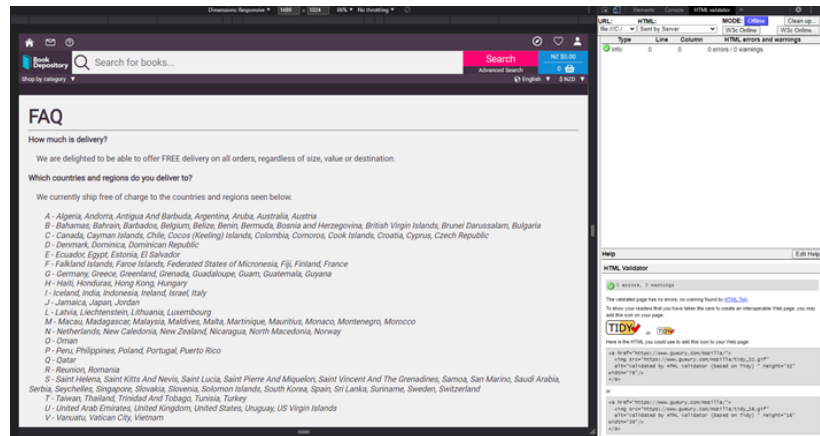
Dimensions: Responsive ▼ 1400 × 1024 86% ▼ No throttling ▼

Elements Console HTML validator

URL: HTML: MODE: Offline Clean up...
file:///C:/ Sent by Server W3c Online W3c Online

| Type | Line | Column | HTML errors and warnings |
|---|---|---|---|
| Info | 0 | 0 | 0 errors / 0 warnings |

Book Depository

Search for books...

Search
Advanced Search

NZ $0.00
0

Shop by category ▼

English ▼ $ NZD ▼

FAQ

How much is delivery?

We are delighted to be able to offer FREE delivery on all orders, regardless of size, value or destination.

Which countries and regions do you deliver to?

We currently ship free of charge to the countries and regions seen below.

A - Algeria, Andorra, Antigua And Barbuda, Argentina, Aruba, Australia, Austria
B - Bahamas, Bahrain, Barbados, Belgium, Belize, Benin, Bermuda, Bosnia and Herzegovina, British Virgin Islands, Brunei Darussalam, Bulgaria
C - Canada, Cayman Islands, Chile, Cocos (Keeling) Islands, Colombia, Comoros, Cook Islands, Croatia, Cyprus, Czech Republic
D - Denmark, Dominica, Dominican Republic
E - Ecuador, Egypt, Estonia, El Salvador
F - Falkland Islands, Faroe Islands, Federated States of Micronesia, Fiji, Finland, France
G - Germany, Greece, Greenland, Grenada, Guadaloupe, Guam, Guatemala, Guyana
H - Haiti, Honduras, Hong Kong, Hungary
I - Iceland, India, Indonesia, Ireland, Israel, Italy
J - Jamaica, Japan, Jordan
L - Latvia, Liechtenstein, Lithuania, Luxembourg
M - Macau, Madagascar, Malaysia, Maldives, Malta, Martinique, Mauritius, Monaco, Montenegro, Morocco
N - Netherlands, New Caledonia, New Zealand, Nicaragua, North Macedonia, Norway
O - Oman
P - Peru, Philippines, Poland, Portugal, Puerto Rico
Q - Qatar
R - Reunion, Romania
S - Saint Helena, Saint Kitts And Nevis, Saint Lucia, Saint Pierre And Miquelon, Saint Vincent And The Grenadines, Samoa, San Marino, Saudi Arabia, Serbia, Seychelles, Singapore, Slovakia, Slovenia, Solomon Islands, South Korea, Spain, Sri Lanka, Suriname, Sweden, Switzerland
T - Taiwan, Thailand, Trinidad And Tobago, Tunisia, Turkey
U - United Arab Emirates, United Kingdom, United States, Uruguay, US Virgin Islands
V - Vanuatu, Vatican City, Vietnam

Help
Edit Help

HTML Validator

0 errors, 0 warnings

The validated page has no errors, no warning found by HTML Tidy.

To show your readers that you have taken the care to create an interoperable Web page, you may add this icon on your page:

TIDY or TIDY

Here is the HTML you could use to add this icon to your Web page:

<a href="https://www.gueury.com/mozilla/">
<img src="https://www.gueury.com/mozilla/tidy_32.gif"
alt="Validated by HTML Validator (based on Tidy) " height="32"
width="78"/>
</a>

or

<a href="https://www.gueury.com/mozilla/">
<img src="https://www.gueury.com/mozilla/tidy_16.gif"
alt="Validated by HTML Validator (based on Tidy) " height="16"
width="39"/>
</a>